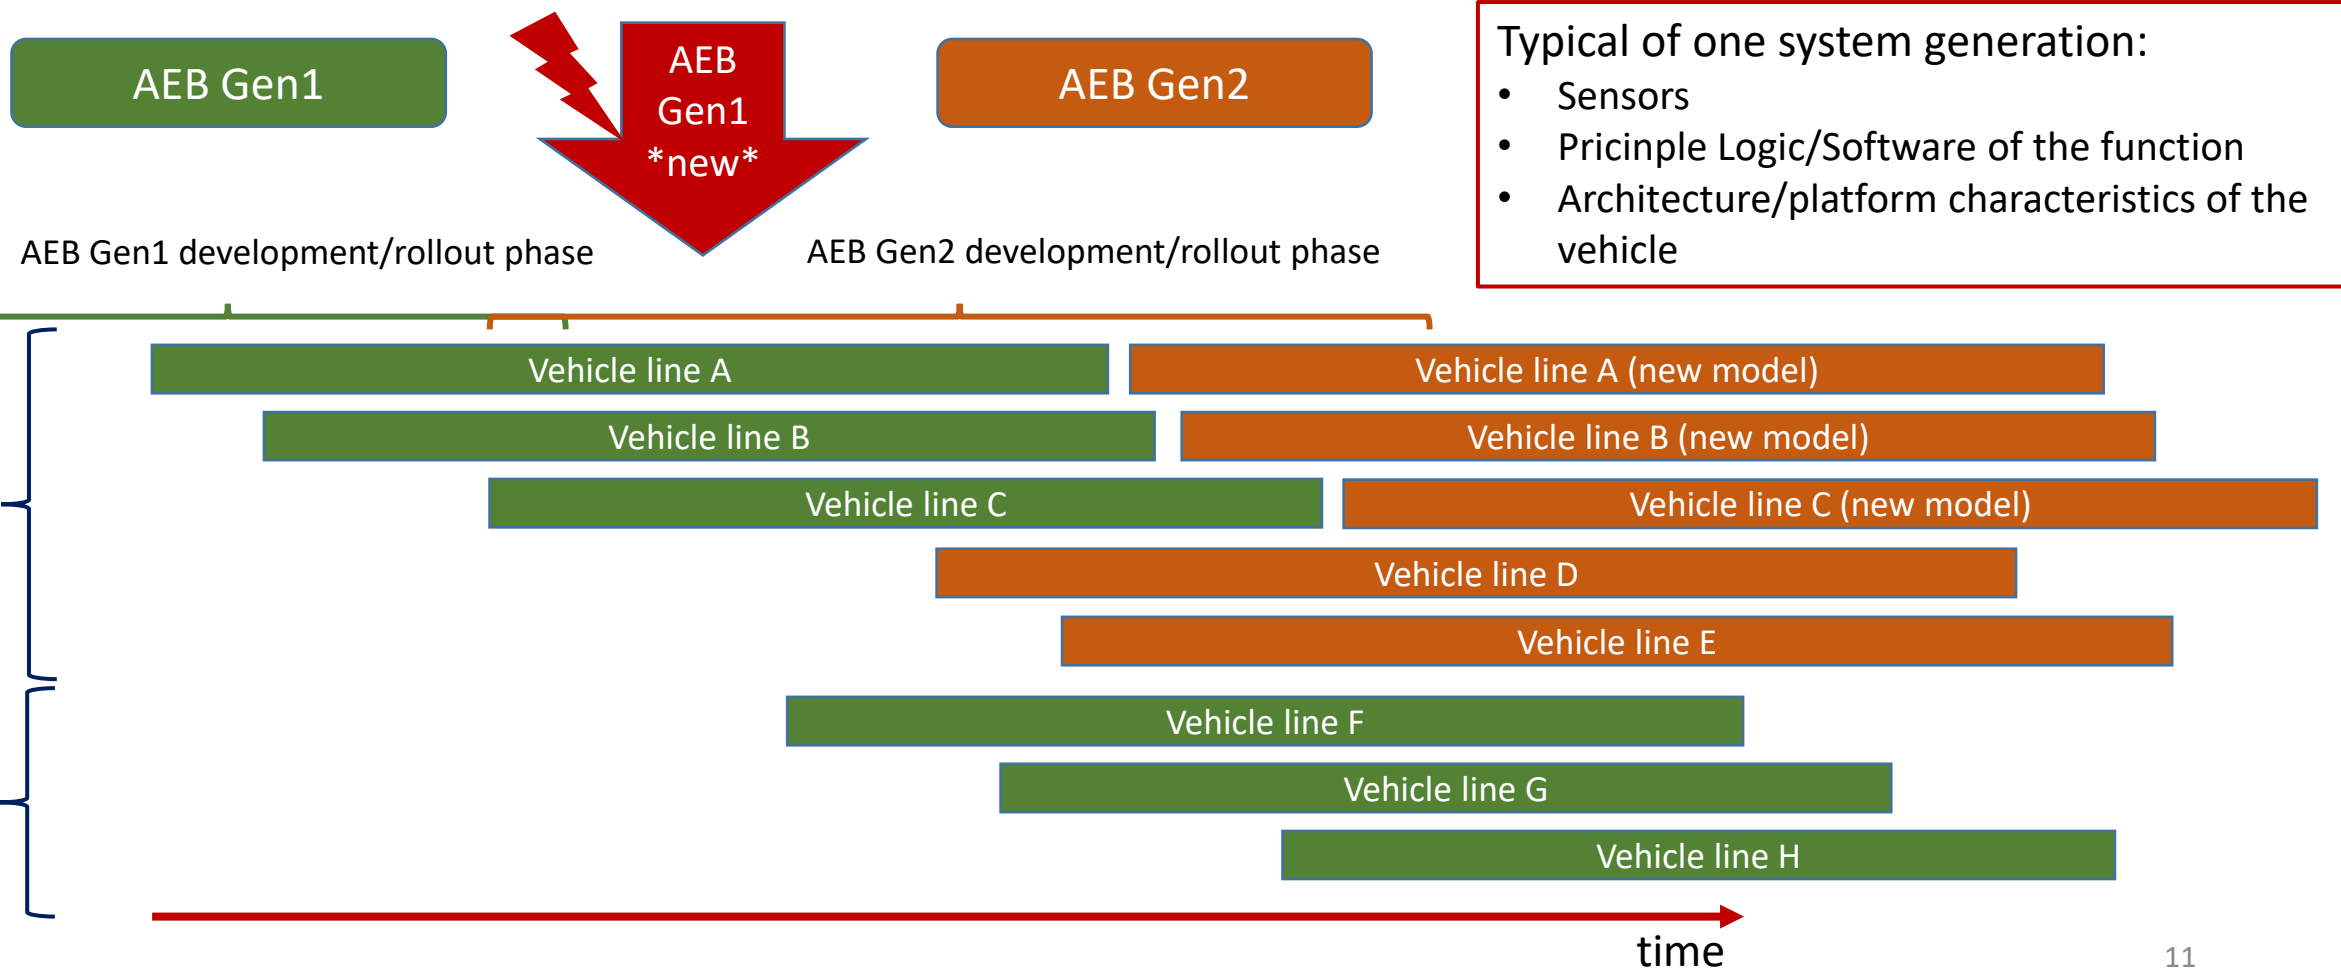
AEB Gen1

AEB Gen1 *new*

AEB Gen2

Typical of one system generation:
• Sensors
• Pricinple Logic/Software of the function
• Architecture/platform characteristics of the vehicle

AEB Gen1 development/rollout phase

AEB Gen2 development/rollout phase

Vehicle line A

Vehicle line A (new model)

Vehicle line B

Vehicle line B (new model)

Vehicle line C

Vehicle line C (new model)

Vehicle line D

Vehicle line E

Vehicle line F

Vehicle line G

Vehicle line H

time

11